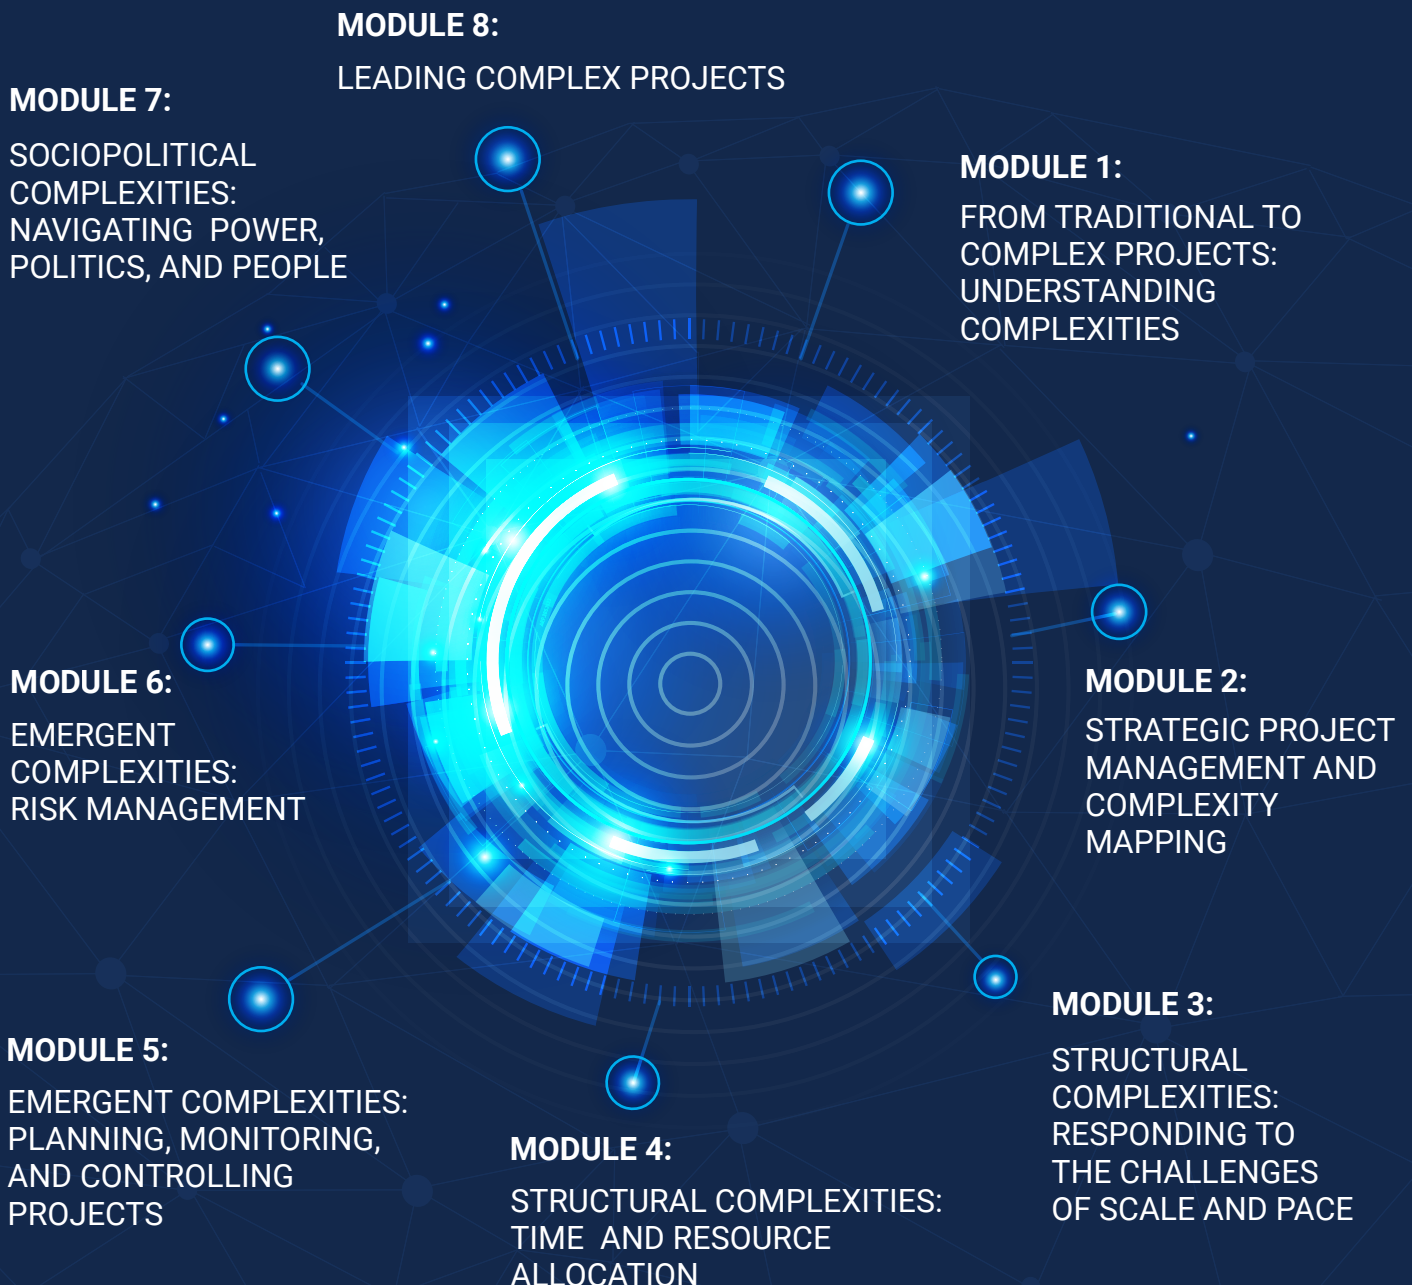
MODULE 8:

LEADING COMPLEX PROJECTS

MODULE 7:

SOCIOPOLITICAL COMPLEXITIES: NAVIGATING POWER, POLITICS, AND PEOPLE

MODULE 1:

FROM TRADITIONAL TO COMPLEX PROJECTS: UNDERSTANDING COMPLEXITIES

MODULE 6:

EMERGENT COMPLEXITIES: RISK MANAGEMENT

MODULE 2:

STRATEGIC PROJECT MANAGEMENT AND COMPLEXITY MAPPING

MODULE 3:

STRUCTURAL COMPLEXITIES: RESPONDING TO THE CHALLENGES OF SCALE AND PACE

MODULE 5:

EMERGENT COMPLEXITIES: PLANNING, MONITORING, AND CONTROLLING PROJECTS

MODULE 4:

STRUCTURAL COMPLEXITIES: TIME AND RESOURCE ALLOCATION